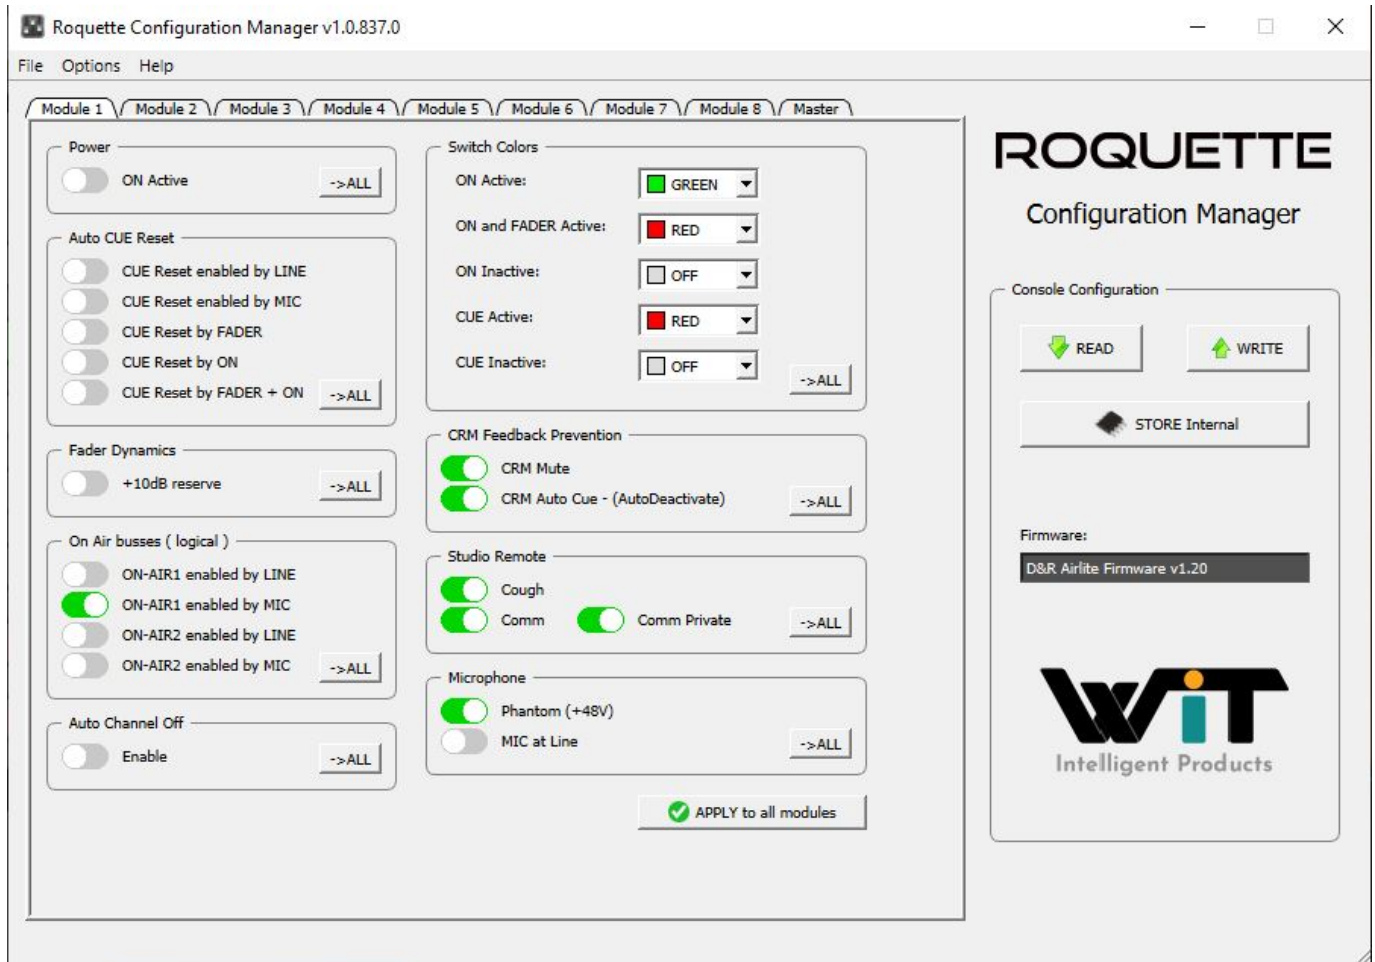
Roquette Configuration Manager v1.0.837.0

File Options Help

Module 1 Module 2 Module 3 Module 4 Module 5 Module 6 Module 7 Module 8 Master

Power
ON Active ->ALL

Auto CUE Reset
CUE Reset enabled by LINE
CUE Reset enabled by MIC
CUE Reset by FADER
CUE Reset by ON
CUE Reset by FADER + ON ->ALL

Fader Dynamics
+10dB reserve ->ALL

On Air busses ( logical )
ON-AIR1 enabled by LINE
ON-AIR1 enabled by MIC
ON-AIR2 enabled by LINE
ON-AIR2 enabled by MIC ->ALL

Auto Channel Off
Enable ->ALL

Switch Colors
ON Active: GREEN
ON and FADER Active: RED
ON Inactive: OFF
CUE Active: RED
CUE Inactive: OFF ->ALL

CRM Feedback Prevention
CRM Mute
CRM Auto Cue - (AutoDeactivate) ->ALL

Studio Remote
Cough
Comm Comm Private ->ALL

Microphone
Phantom (+48V)
MIC at Line ->ALL

APPLY to all modules

ROQUETTE
Configuration Manager

Console Configuration
READ WRITE
STORE Internal

Firmware:
D&R Airlite Firmware v1.20

WiT
Intelligent Products